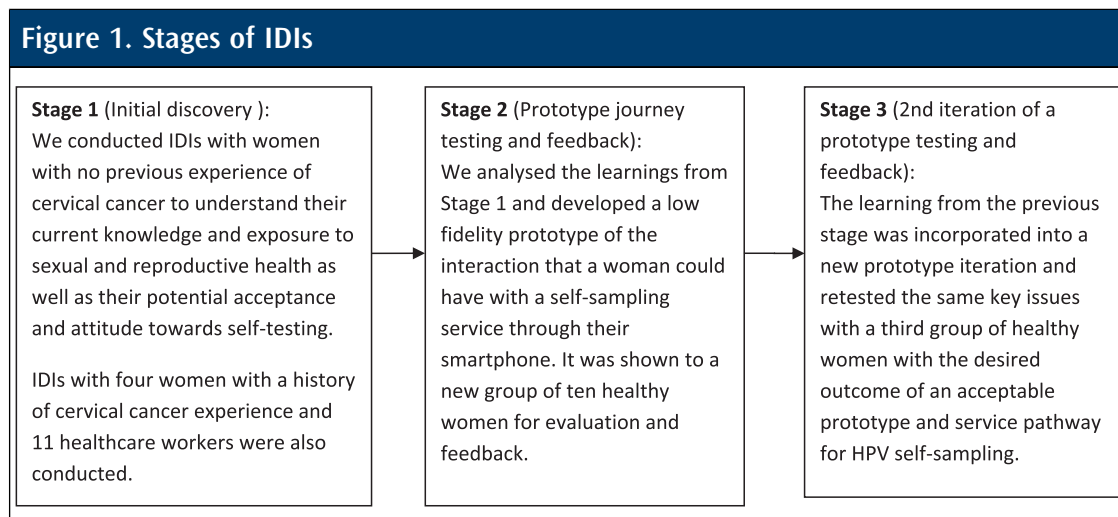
Figure 1. Stages of IDIs

Stage 1 (Initial discovery ):
We conducted IDIs with women with no previous experience of cervical cancer to understand their current knowledge and exposure to sexual and reproductive health as well as their potential acceptance and attitude towards self-testing.

IDIs with four women with a history of cervical cancer experience and 11 healthcare workers were also conducted.

Stage 2 (Prototype journey testing and feedback):
We analysed the learnings from Stage 1 and developed a low fidelity prototype of the interaction that a woman could have with a self-sampling service through their smartphone. It was shown to a new group of ten healthy women for evaluation and feedback.

Stage 3 (2nd iteration of a prototype testing and feedback):
The learning from the previous stage was incorporated into a new prototype iteration and retested the same key issues with a third group of healthy women with the desired outcome of an acceptable prototype and service pathway for HPV self-sampling.